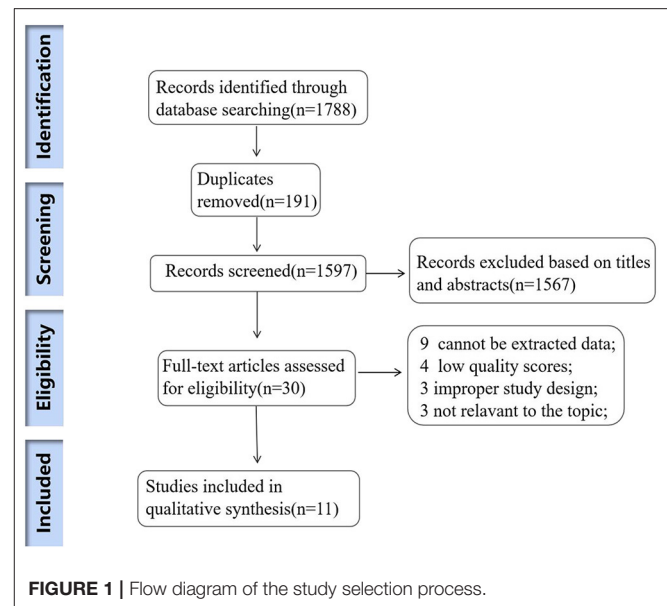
Identification

Records identified through database searching(n=1788)

Screening

Duplicates removed(n=191)

Records screened(n=1597)

Records excluded based on titles and abstracts(n=1567)

Eligibility

Full-text articles assessed for eligibility(n=30)

9 cannot be extracted data;
4 low quality scores;
3 improper study design;
3 not relavant to the topic;

Included

Studies included in qualitative synthesis(n=11)

FIGURE 1 | Flow diagram of the study selection process.